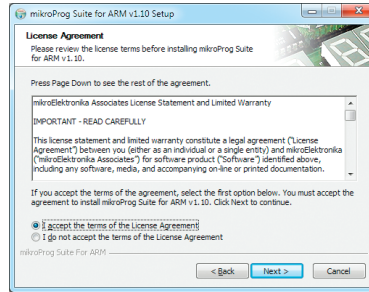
mikroProg Suite for ARM v1.10 Setup

License Agreement
Please review the license terms before installing mikroProg Suite for ARM v1.10.

Press Page Down to see the rest of the agreement.

mikroElektronika Associates License Statement and Limited Warranty

IMPORTANT - READ CAREFULLY

This license statement and limited warranty constitute a legal agreement ("License Agreement") between you (either as an individual or a single entity) and mikroElektronika ("mikroElektronika Associates") for software product ("Software") identified above, including any software, media, and accompanying on-line or printed documentation.

If you accept the terms of the agreement, select the first option below. You must accept the agreement to install mikroProg Suite for ARM v1.10. Click Next to continue.

I accept the terms of the License Agreement
I do not accept the terms of the License Agreement

mikroProg Suite For ARM

< Back   Next >   Cancel